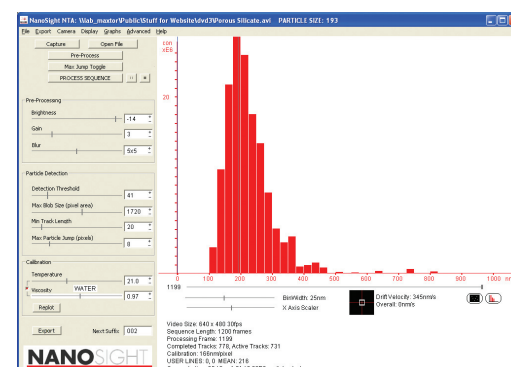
NanoSight NTA: \\lab_maxtor\Public\Stuff for Website\dvd3\Porous Silicate.avi PARTICLE SIZE: 193

File Export Camera Display Graphs Advanced Help

Capture
Open File
Pre-Process
Max Jump Toggle
PROCESS SEQUENCE
<<
>

Pre-Processing
Brightness
-14
Gain
3
Blur
5x5

Particle Detection
Detection Threshold
41
Max Blob Size (pixel area)
1720
Min Track Length
20
Max Particle Jump (pixels)
8

Calibration
Temperature
21.0
Viscosity
WATER
0.97
Replot

Export
Next Suffix
002

NANOSIGHT

100
x1E6

0
100
200
300
400
500
600
700
800
900
1000
nm

1199

Bin Width: 25nm
X Axis Scaler

Drift Velocity: 345nm/s
Overall: 0nm/s

Video Size: 640 x 480 30fps
Sequence Length: 1200 frames
Processing Frame: 1199
Completed Tracks: 778, Active Tracks: 731
Calibration: 166nm/pixel
USER LINES: 0, 0 MEAN: 218